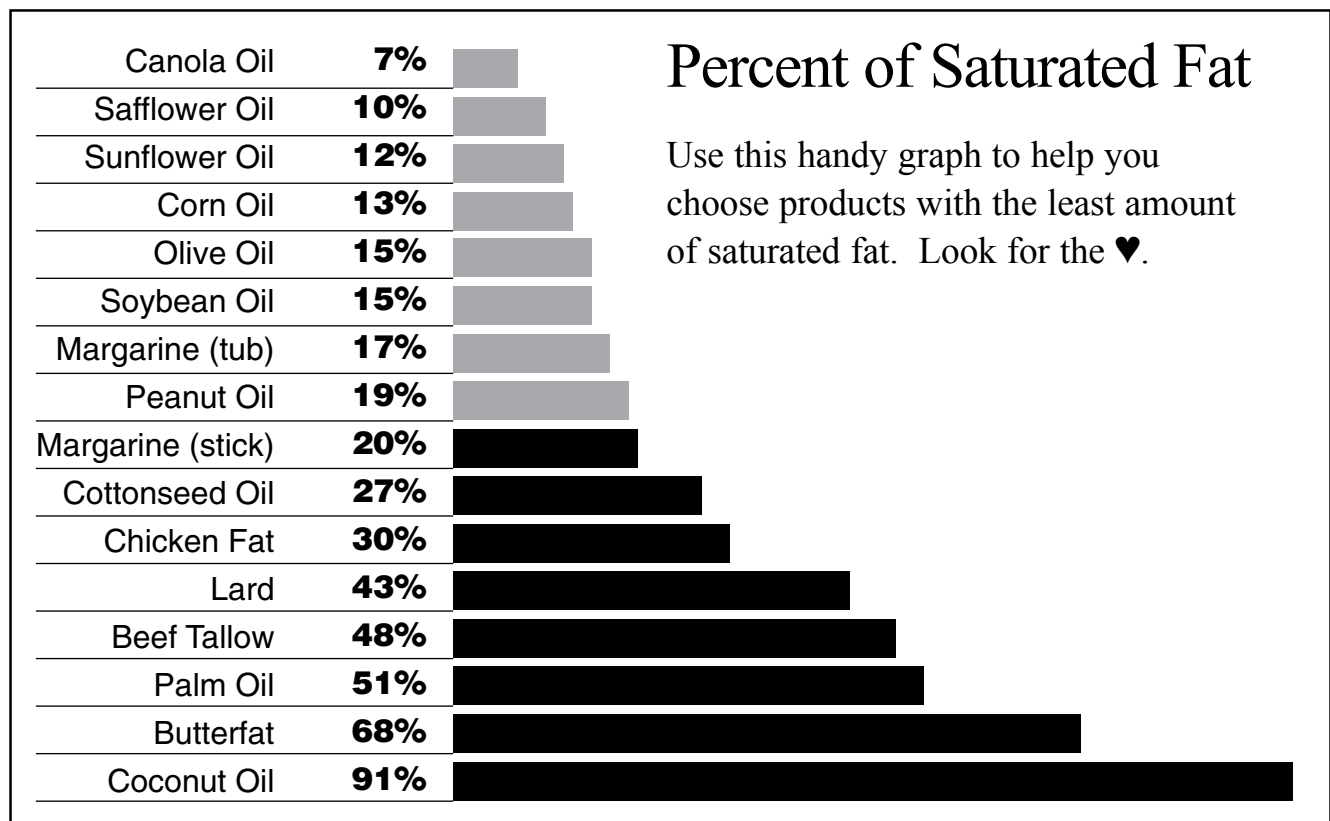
Percent of Saturated Fat

Use this handy graph to help you choose products with the least amount of saturated fat. Look for the ♥.

| | |
|---|---|
| Canola Oil | 7% |
| Safflower Oil | 10% |
| Sunflower Oil | 12% |
| Corn Oil | 13% |
| Olive Oil | 15% |
| Soybean Oil | 15% |
| Margarine (tub) | 17% |
| Peanut Oil | 19% |
| Margarine (stick) | 20% |
| Cottonseed Oil | 27% |
| Chicken Fat | 30% |
| Lard | 43% |
| Beef Tallow | 48% |
| Palm Oil | 51% |
| Butterfat | 68% |
| Coconut Oil | 91% |